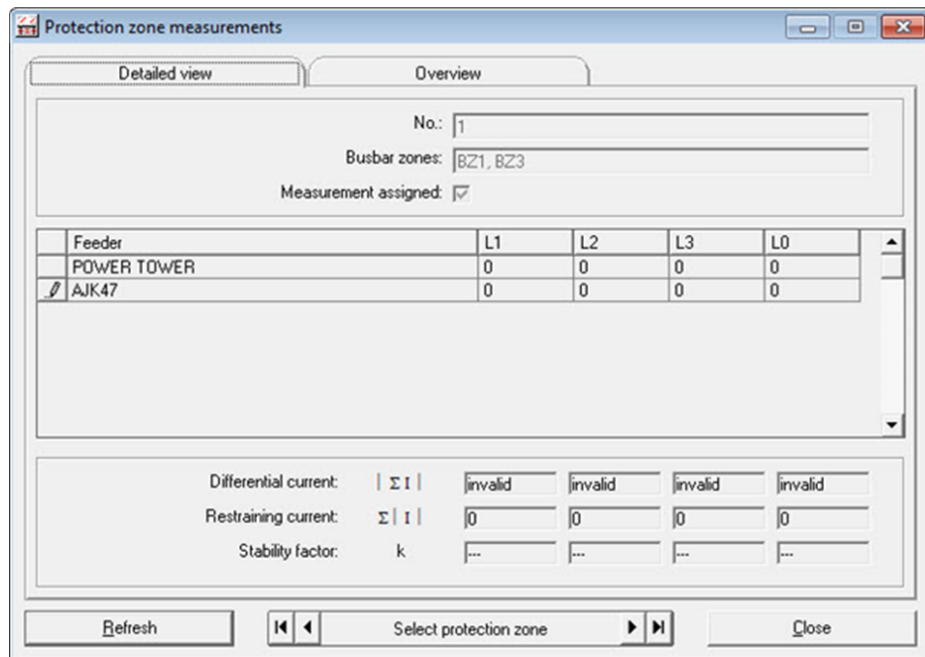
Protection zone measurements

Detailed view | Overview

No.: 1
Busbar zones: BZ1, BZ3
Measurement assigned:

| | Feeder | L1 | L2 | L3 | L0 |
|---|---|---|---|---|---|
| | POWER TOWER | 0 | 0 | 0 | 0 |
| | AJK47 | 0 | 0 | 0 | 0 |

| | | L1 | L2 | L3 | L0 |
|---|---|---|---|---|---|
| Differential current: | $|\Sigma I|$ | invalid | invalid | invalid | invalid |
| Restraining current: | $\Sigma|I|$ | 0 | 0 | 0 | 0 |
| Stability factor: | k | --- | --- | --- | --- |

Refresh
Select protection zone
Close